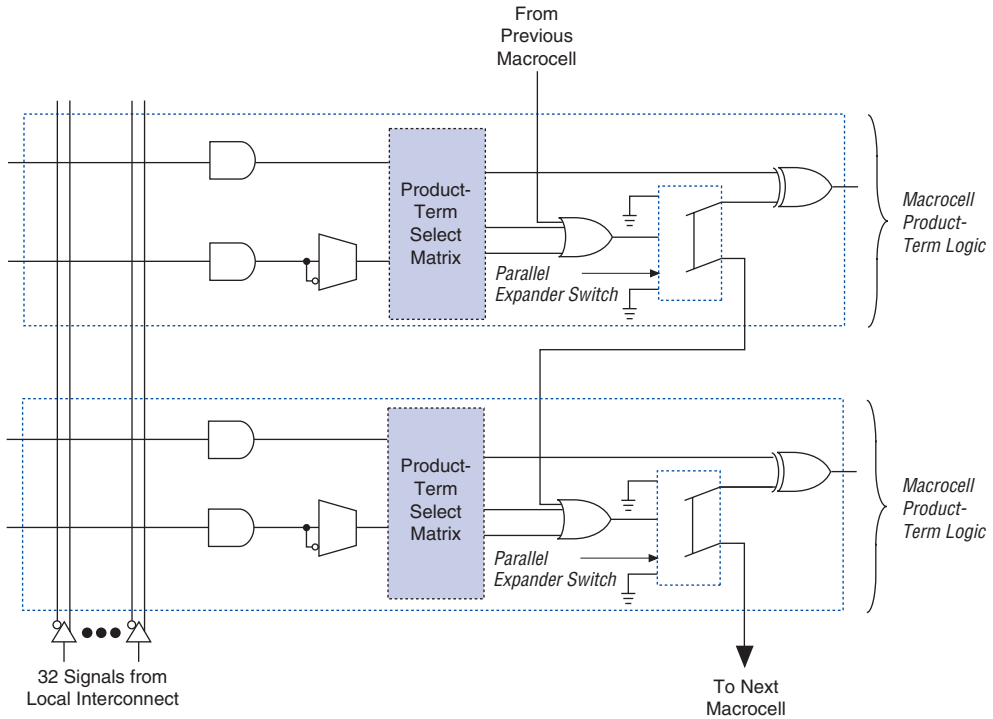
From Previous Macrocell

Product-Term Select Matrix

Parallel Expander Switch

Macrocell Product-Term Logic

Product-Term Select Matrix

Parallel Expander Switch

Macrocell Product-Term Logic

32 Signals from Local Interconnect

To Next Macrocell